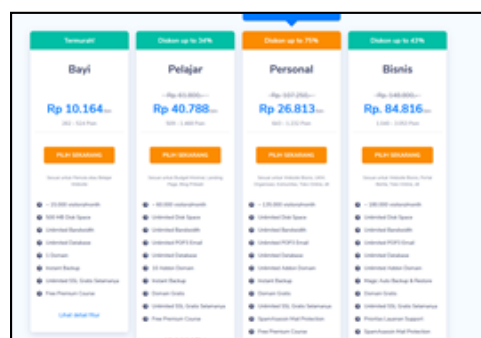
Termurah!

Bayi

Rp 10.164,-

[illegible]

PILIH SEKARANG

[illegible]

~ 10.000 visitors/month
500 MB Disk Space
Unlimited Bandwidth
Unlimited Database
1 Domain
Instant Backup
Unlimited SSL Gratis Selamanya
Free Premium Course

Lihat detail fitur

Diskon up to 34%

Pelajar

Rp 40.788,-

Rp 40.788,-

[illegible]

PILIH SEKARANG

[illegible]

~ 60.000 visitors/month
Unlimited Disk Space
Unlimited Bandwidth
Unlimited POP3 Email
Unlimited Database
10 Addon Domain
Instant Backup
Domain Gratis
Unlimited SSL Gratis Selamanya
Free Premium Course

Diskon up to 75%

Personal

Rp 107.250,-

Rp 26.813,-

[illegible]

PILIH SEKARANG

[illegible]

~ 120.000 visitors/month
Unlimited Disk Space
Unlimited Bandwidth
Unlimited POP3 Email
Unlimited Database
Unlimited Addon Domain
Instant Backup
Domain Gratis
Unlimited SSL Gratis Selamanya
SpamAssassin Mail Protection
Free Premium Course

Diskon up to 43%

Bisnis

Rp 148.800,-

Rp 84.816,-

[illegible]

PILIH SEKARANG

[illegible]

~ 180.000 visitors/month
Unlimited Disk Space
Unlimited Bandwidth
Unlimited POP3 Email
Unlimited Database
Unlimited Addon Domain
Magic Auto Backup & Restore
Domain Gratis
Unlimited SSL Gratis Selamanya
Prioritas Layanan Support
SpamAssassin Mail Protection